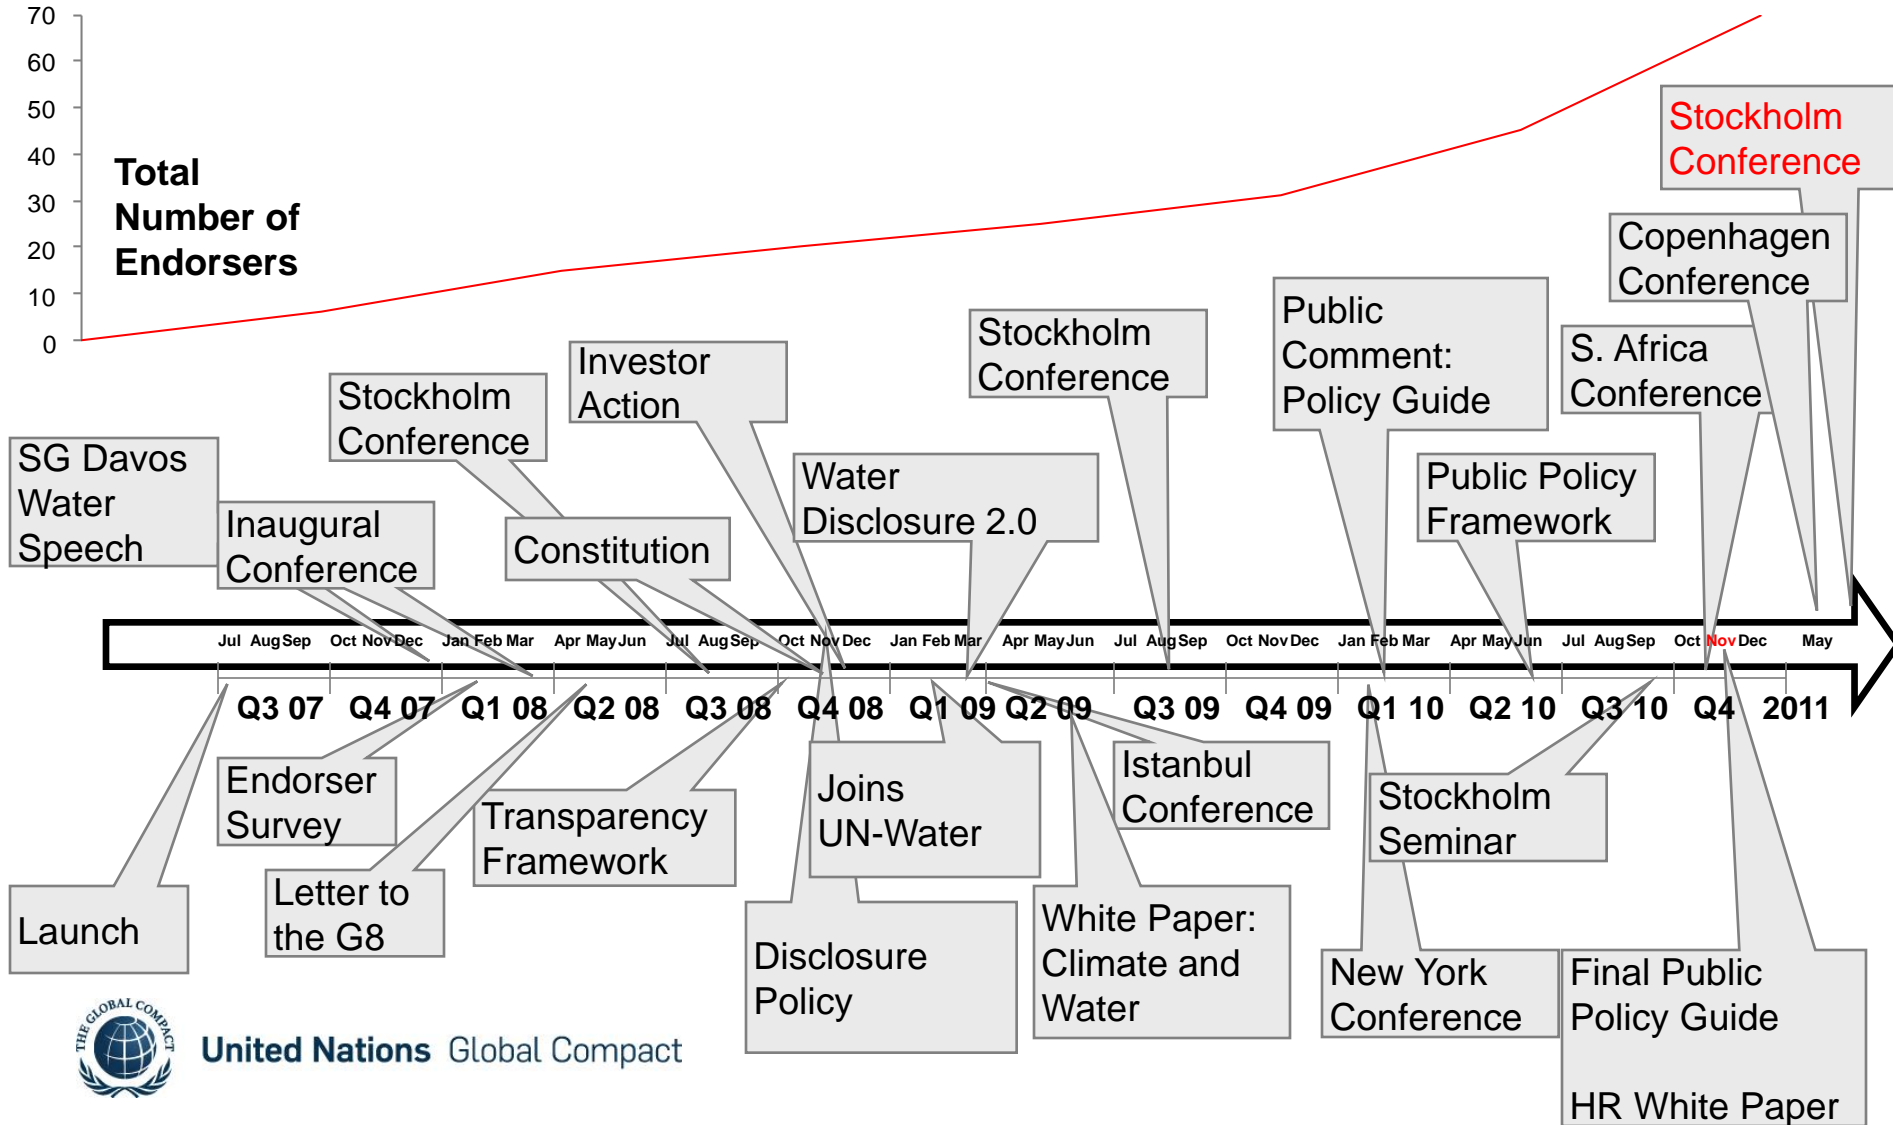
70
60
50
40
30
20
10
0

Total Number of Endorsers

Stockholm Conference

Copenhagen Conference

S. Africa Conference

Public Comment: Policy Guide

Stockholm Conference

Investor Action

Stockholm Conference

SG Davos Water Speech

Inaugural Conference

Constitution

Water Disclosure 2.0

Public Policy Framework

Jul Aug Sep Oct Nov Dec Jan Feb Mar Apr May Jun Jul Aug Sep Oct Nov Dec Jan Feb Mar Apr May Jun Jul Aug Sep Oct Nov Dec Jan Feb Mar Apr May Jun Jul Aug Sep Oct Nov Dec May

Q3 07 Q4 07 Q1 08 Q2 08 Q3 08 Q4 08 Q1 09 Q2 09 Q3 09 Q4 09 Q1 10 Q2 10 Q3 10 Q4 2011

Endorser Survey

Transparency Framework

Joins UN-Water

Istanbul Conference

Stockholm Seminar

Letter to the G8

Launch

Disclosure Policy

White Paper: Climate and Water

New York Conference

Final Public Policy Guide

HR White Paper

THE GLOBAL COMPACT
United Nations Global Compact